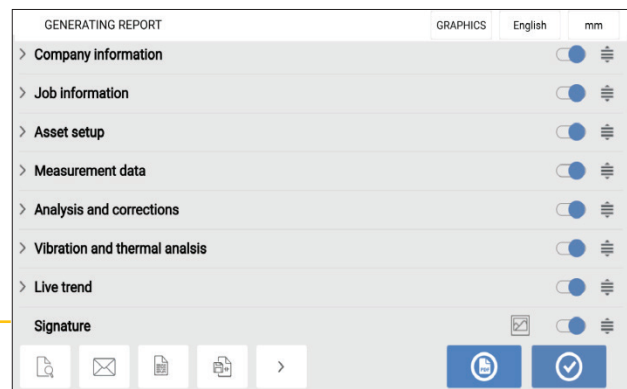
GENERATING REPORT
GRAPHICS
English
mm

> Company information
> Job information
> Asset setup
> Measurement data
> Analysis and corrections
> Vibration and thermal analsis
> Live trend
Signature

>
PDF